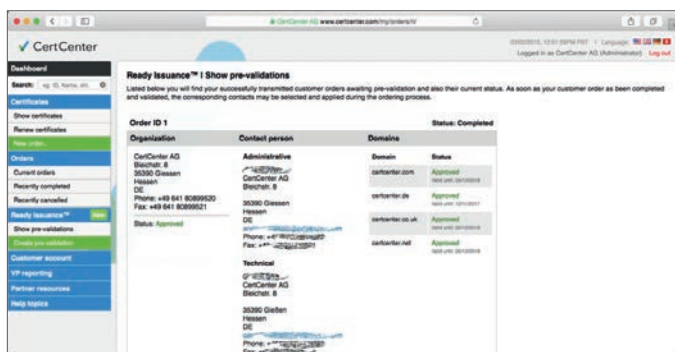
CertCenter AG www.certcenter.com/my/orders/#/

CertCenter

Logged in as CertCenter AG (Administrator) Log out

Dashboard

Search: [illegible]

Certificates

Show certificates

Renew certificates

New order...

Orders

Current orders

Recently completed

Recently cancelled

Ready Issuance™ New

Show pre-validations

Create pre-validation

Customer account

VP reporting

Partner resources

Help topics

Ready Issuance™ | Show pre-validations

Listed below you will find your successfully transmitted customer orders awaiting pre-validation and also their current status. As soon as your customer order has been completed and validated, the corresponding contacts may be selected and applied during the ordering process.

Order ID 1

Status: Completed

| Organization | Contact person | Domains | |
|---|---|---|---|
| CertCenter AG Bleichstr. 8 35390 Giessen Hessen DE Phone: +49 641 80899520 Fax: +49 641 80899521 Status: Approved | Administrative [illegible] CertCenter AG Bleichstr. 8 35390 Giessen Hessen DE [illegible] Phone: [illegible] Fax: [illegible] | Domain | Status |
| | | certcenter.com | Approved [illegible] |
| | | certcenter.de | Approved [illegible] |
| | | certcenter.co.uk | Approved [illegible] |
| | | certcenter.net | Approved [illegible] |
| | Technical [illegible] CertCenter AG Bleichstr. 8 35390 Gießen Hessen DE Phone: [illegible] | | |